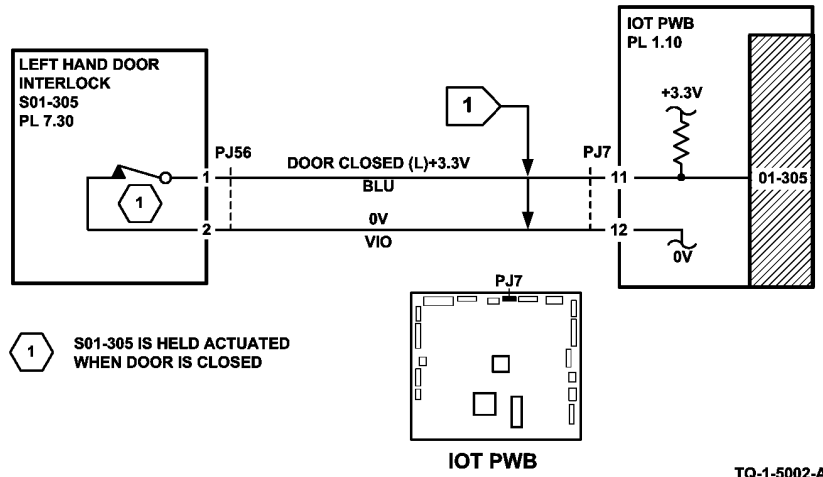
LEFT HAND DOOR INTERLOCK
S01-305
PL 7.30

1

PJ56

1

2

1

DOOR CLOSED (L)+3.3V

BLU

0V

VIO

PJ7

11

12

IOT PWB
PL 1.10

+3.3V

01-305

0V

PJ7

IOT PWB

1

S01-305 IS HELD ACTUATED WHEN DOOR IS CLOSED

TQ-1-5002-A